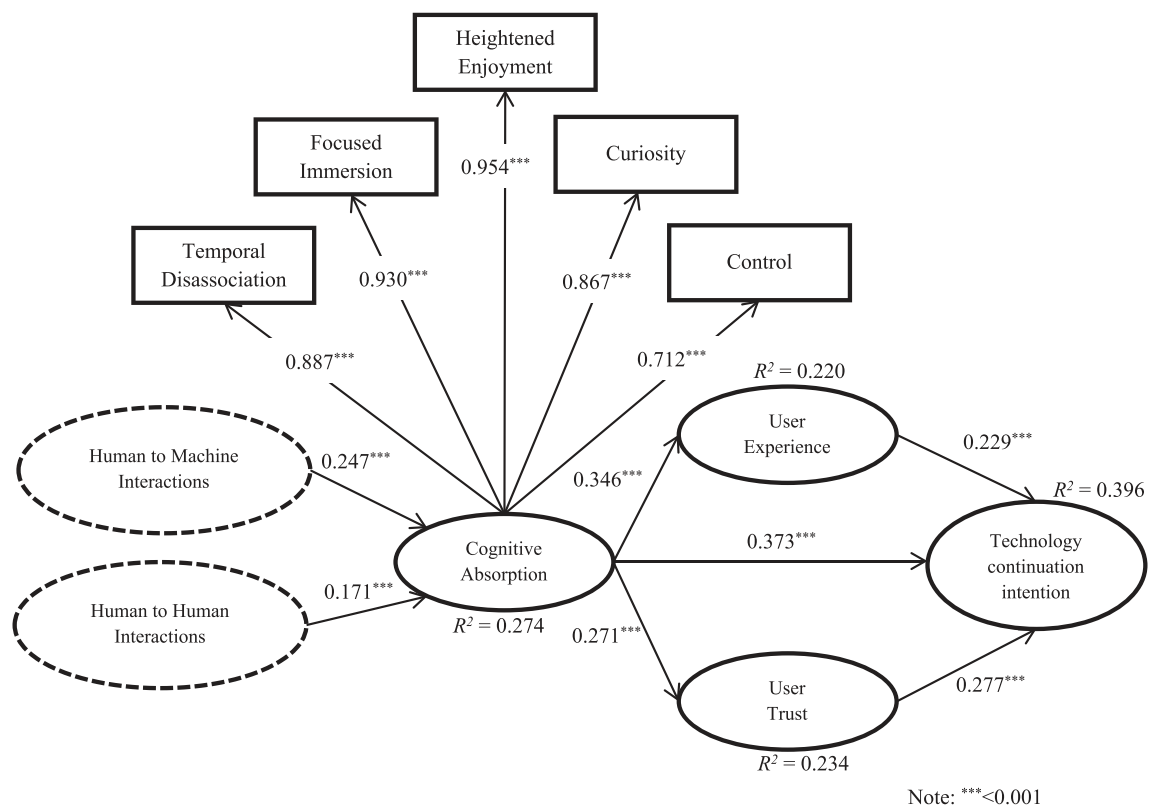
Heightened Enjoyment

Focused Immersion

0.954***

Curiosity

Temporal Disassociation

0.930***

0.867***

Control

0.887***

0.712***

$R^2 = 0.220$

User Experience

0.229***

Human to Machine Interactions

0.247***

0.346***

$R^2 = 0.396$

Cognitive Absorption

0.373***

Technology continuation intention

Human to Human Interactions

0.171***

$R^2 = 0.274$

0.271***

User Trust

0.277***

$R^2 = 0.234$

Note: ***<0.001